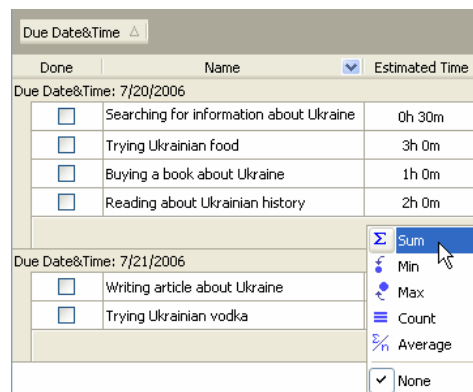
Due Date&Time

| Done | Name | Estimated Time |
|---|---|---|
| Due Date&Time: 7/20/2006 | | |
| ☐ | Searching for information about Ukraine | 0h 30m |
| ☐ | Trying Ukrainian food | 3h 0m |
| ☐ | Buying a book about Ukraine | 1h 0m |
| ☐ | Reading about Ukrainian history | 2h 0m |
| Due Date&Time: 7/21/2006 | | |
| ☐ | Writing article about Ukraine | |
| ☐ | Trying Ukrainian vodka | |

Sum
Min
Max
Count
Average
None